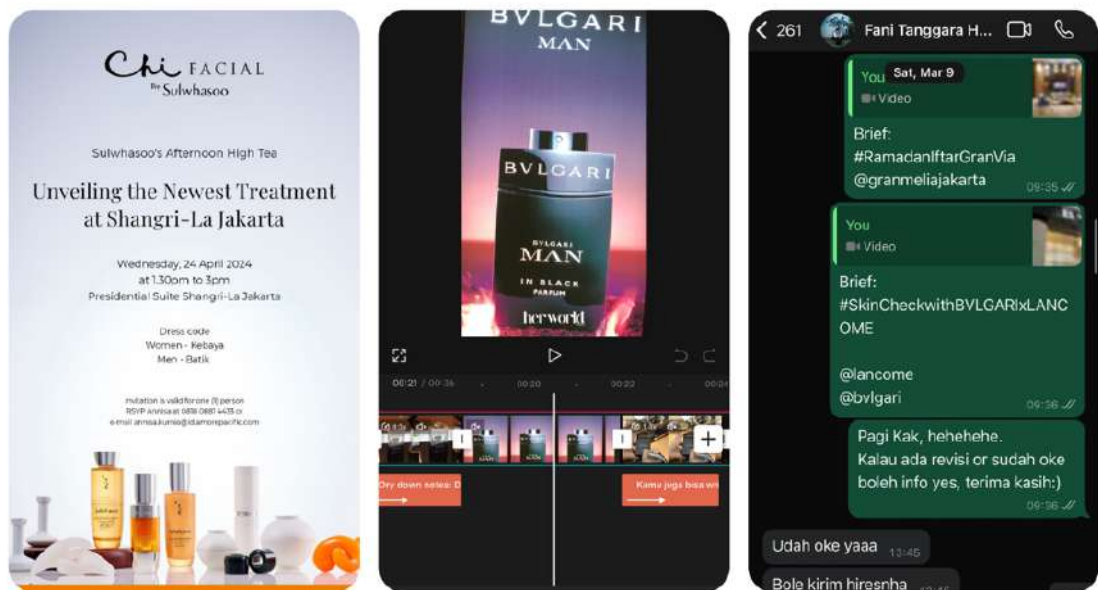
Chi FACIAL
By Sulwhasoo

Sulwhasoo's Afternoon High Tea

Unveiling the Newest Treatment at Shangri-La Jakarta

Wednesday, 24 April 2024
at 1.30pm to 3pm
Presidential Suite Shangri-La Jakarta

Dress code
Women - Kebaya
Men - Batik

Invitation is valid for one (1) person
RSVP Annisa at 0818 0881 4433 or
e-mail annisa.kurnia@amorepacific.com

BVLGARI
MAN

BVLGARI

BVLGARI
MAN
IN BLACK
PARFUM

her world

00:21 / 00:36 00:20 00:22 00:24

Dry down selesai: D

Kamu juga bisa w

< 261 Fani Tanggara H...

You Sat, Mar 9
Video

Brief:
#RamadanIftarGranVia
@granmeliajakarta
09:35

You
Video

Brief:
#SkinCheckwithBVLGARIxLANCOME

@lancome
@bvlgari
09:36

Pagi Kak, hehehehe.
Kalau ada revisi or sudah oke boleh info yes, terima kasih:)
09:36

Udah oke yaaa 13:45

Bole kirim hiresnya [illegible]